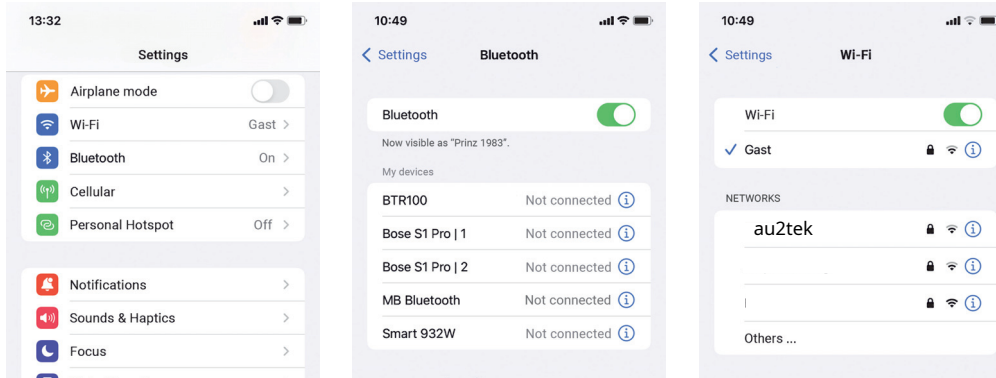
13:32

Settings

Airplane mode

Wi-Fi Gast >

Bluetooth On >

Cellular >

Personal Hotspot Off >

Notifications >

Sounds & Haptics >

Focus >

10:49

< Settings Bluetooth

Bluetooth

Now visible as "Prinz 1983".

My devices

BTR100 Not connected ⓘ

Bose S1 Pro | 1 Not connected ⓘ

Bose S1 Pro | 2 Not connected ⓘ

MB Bluetooth Not connected ⓘ

Smart 932W Not connected ⓘ

10:49

< Settings Wi-Fi

Wi-Fi

✓ Gast ⓘ

NETWORKS

au2tek ⓘ

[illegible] ⓘ

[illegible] ⓘ

Others ...